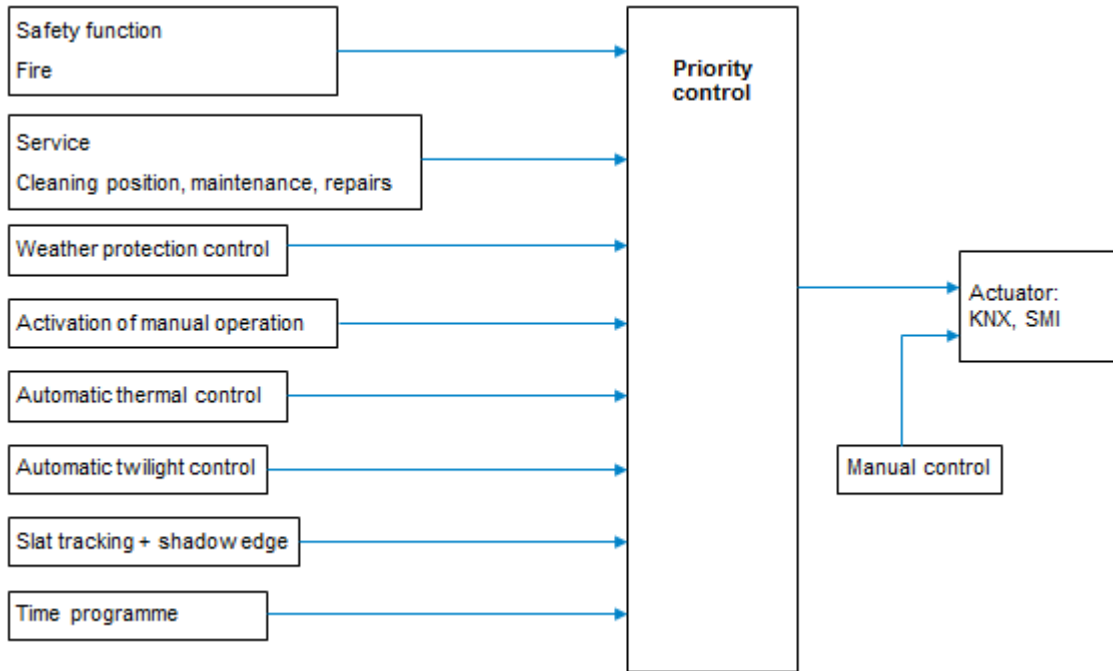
Safety function
Fire

Service
Cleaning position, maintenance, repairs

Weather protection control

Activation of manual operation

Automatic thermal control

Automatic twilight control

Slat tracking + shadow edge

Time programme

Priority control

Actuator:
KNX, SMI

Manual control